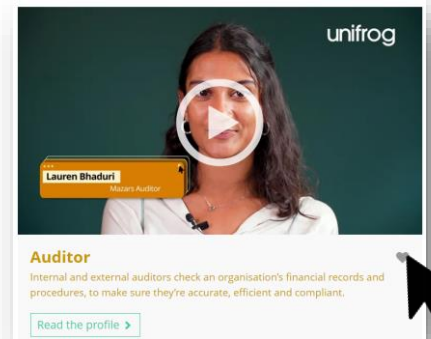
unifrog

Lauren Bhaduri
Mazars Auditor

Auditor

Internal and external auditors check an organisation's financial records and procedures, to make sure they're accurate, efficient and compliant.

Read the profile >